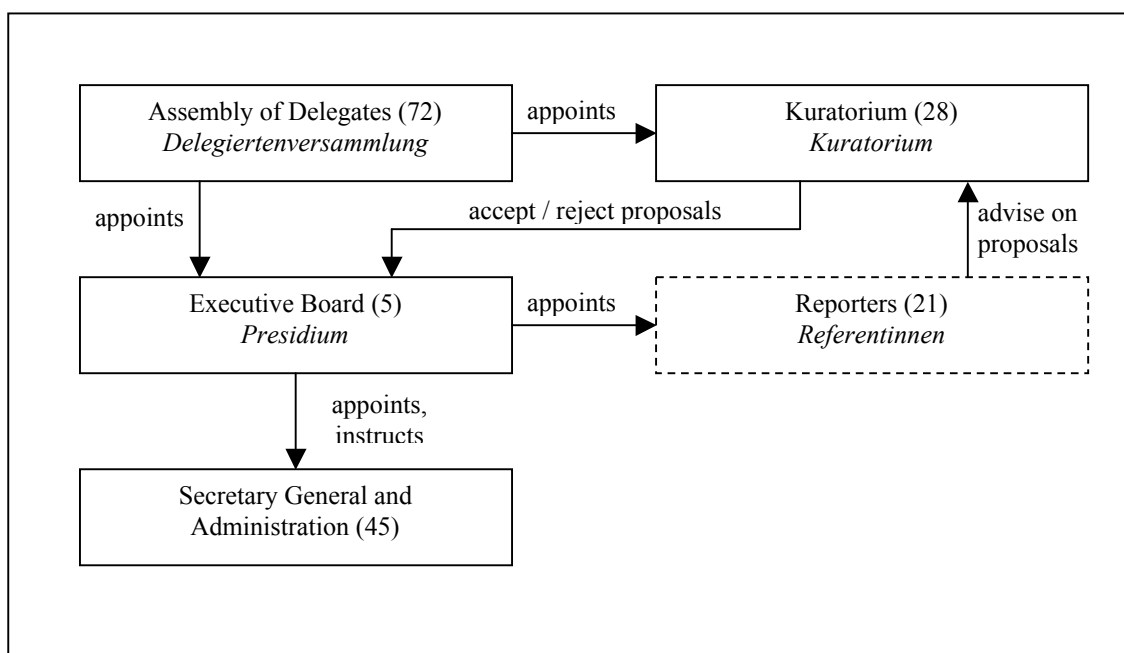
Assembly of Delegates (72)
Delegiertenversammlung

appoints

Kuratorium (28)
Kuratorium

appoints

accept / reject proposals

advise on proposals

Executive Board (5)
Presidium

appoints

Reporters (21)
Referentinnen

appoints, instructs

Secretary General and Administration (45)